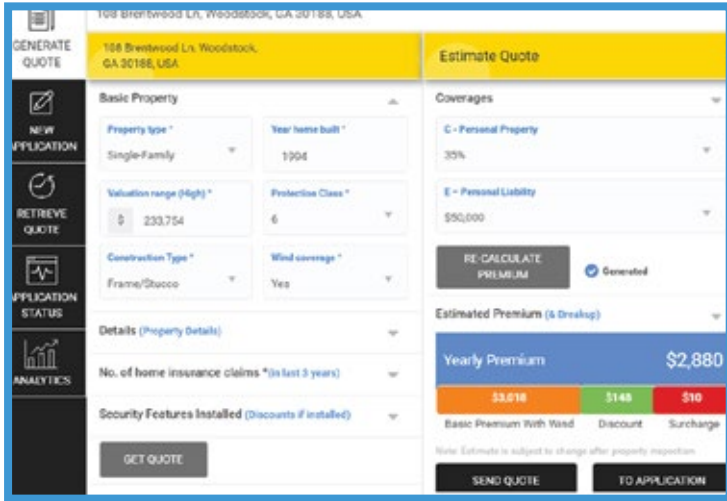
GENERATE QUOTE

NEW APPLICATION

RETRIEVE QUOTE

APPLICATION STATUS

ANALYTICS

108 Brentwood Ln, Woodstock, GA 30188, USA

108 Brentwood Ln, Woodstock, GA 30188, USA

Basic Property

Property type *
Single-Family

Year home built *
1994

Valuation range (High) *
$ 233,754

Protection Class *
6

Construction Type *
Frame/Stucco

Wind coverage *
Yes

Details (Property Details)

No. of home insurance claims * (in last 3 years)

Security Features Installed (Discounts if installed)

GET QUOTE

Estimate Quote

Coverages

C - Personal Property
35%

E - Personal Liability
$50,000

RE-CALCULATE PREMIUM

Generated

Estimated Premium (& Breakup)

Yearly Premium $2,880

| $3,018 | $148 | $10 |
|---|---|---|
| Basic Premium With Wind | Discount | Surcharge |

Note: Estimate is subject to change after property inspection

SEND QUOTE

TO APPLICATION